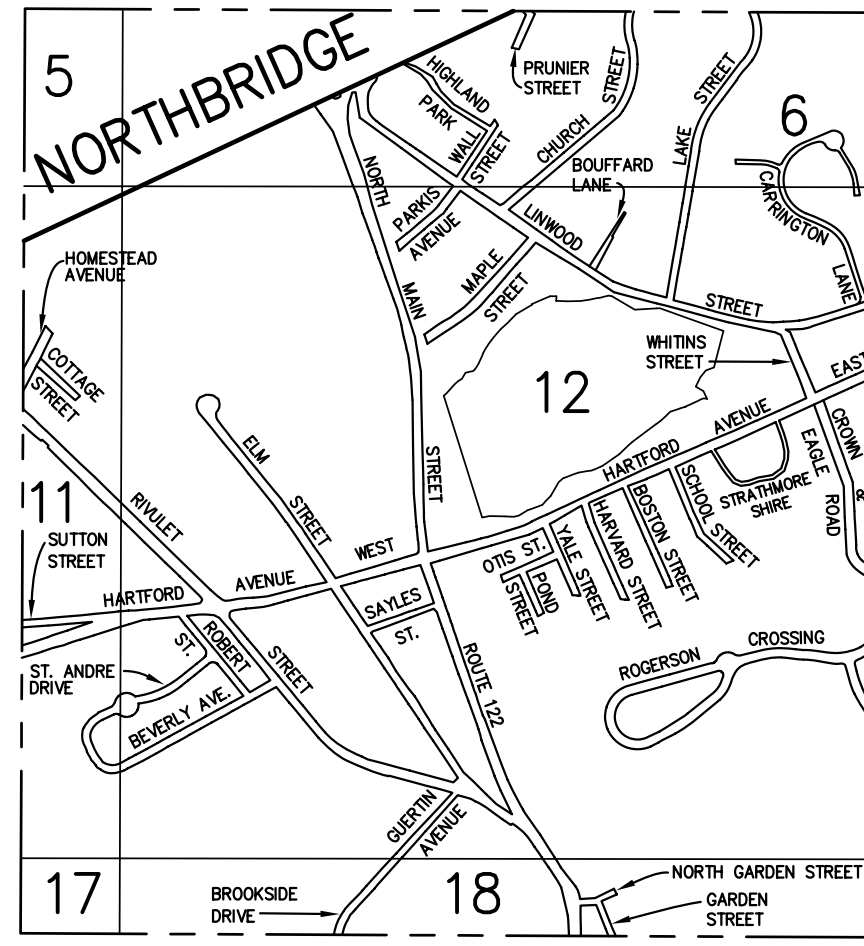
5
NORTHBRIDGE
HIGHLAND
PARK
WALL
STREET
PRUNIER STREET
CHURCH
STREET
LAKE
STREET
6
CARRINGTON
LANE
NORTH
PARKIS
AVENUE
BOUFFARD LANE
LINWOOD
STREET
MAPLE
STREET
MAIN
HOMESTEAD AVENUE
COTTAGE
STREET
WHITINS STREET
EAST
12
ELM
STREET
HARTFORD
AVENUE
CROWN
EAGLE
ROAD
11
RIVULET
STREET
SCHOOL STREET
STRATHMORE SHIRE
SUTTON STREET
WEST
OTIS ST.
YALE STREET
HARVARD STREET
BOSTON STREET
POND
STREET
HARTFORD
AVENUE
SAYLES
ST.
ROBERT
ST.
STREET
ROUTE 122
ROGERSON
CROSSING
ST. ANDRE DRIVE
BEVERLY AVE.
GUERTIN
AVENUE
17
18
BROOKSIDE DRIVE
NORTH GARDEN STREET
GARDEN STREET